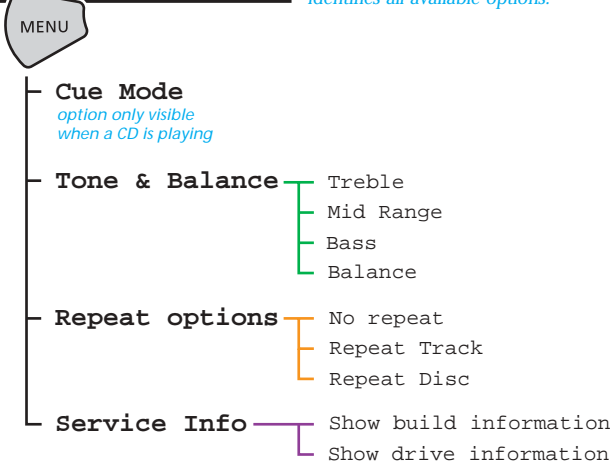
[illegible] identifies all available options.

MENU

Cue Mode
option only visible when a CD is playing

Tone & Balance
Treble
Mid Range
Bass
Balance

Repeat options
No repeat
Repeat Track
Repeat Disc

Service Info
Show build information
Show drive information